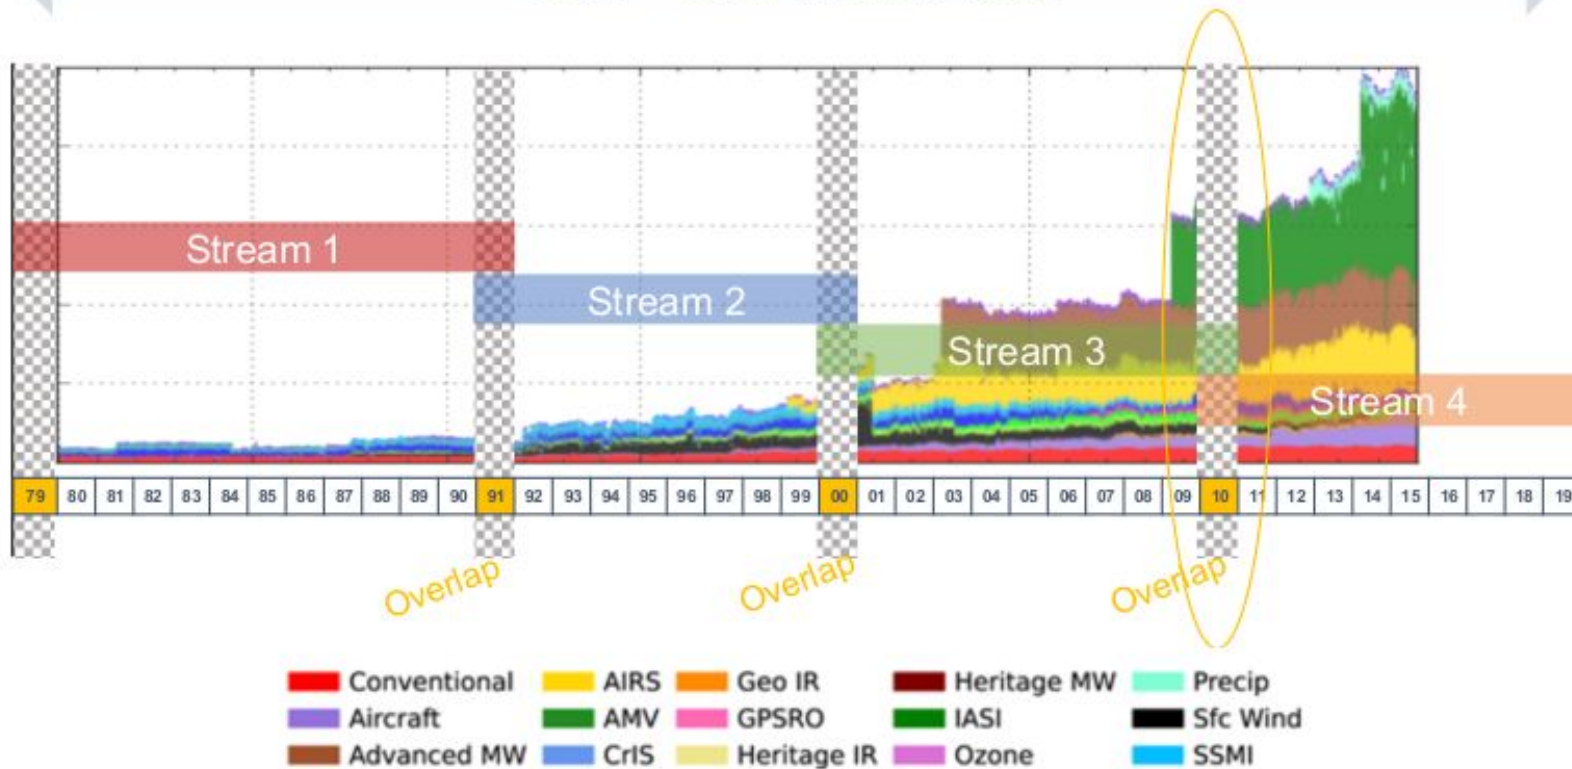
Stream 1

Stream 2

Stream 3

Stream 4

| 79 | 80 | 81 | 82 | 83 | 84 | 85 | 86 | 87 | 88 | 89 | 90 | 91 | 92 | 93 | 94 | 95 | 96 | 97 | 98 | 99 | 00 | 01 | 02 | 03 | 04 | 05 | 06 | 07 | 08 | 09 | 10 | 11 | 12 | 13 | 14 | 15 | 16 | 17 | 18 | 19 |
|---|---|---|---|---|---|---|---|---|---|---|---|---|---|---|---|---|---|---|---|---|---|---|---|---|---|---|---|---|---|---|---|---|---|---|---|---|---|---|---|---|

Overlap

Overlap

Overlap

Conventional
AIRS
Geo IR
Heritage MW
Precip
Aircraft
AMV
GPSRO
IASI
Sfc Wind
Advanced MW
CrIS
Heritage IR
Ozone
SSMI